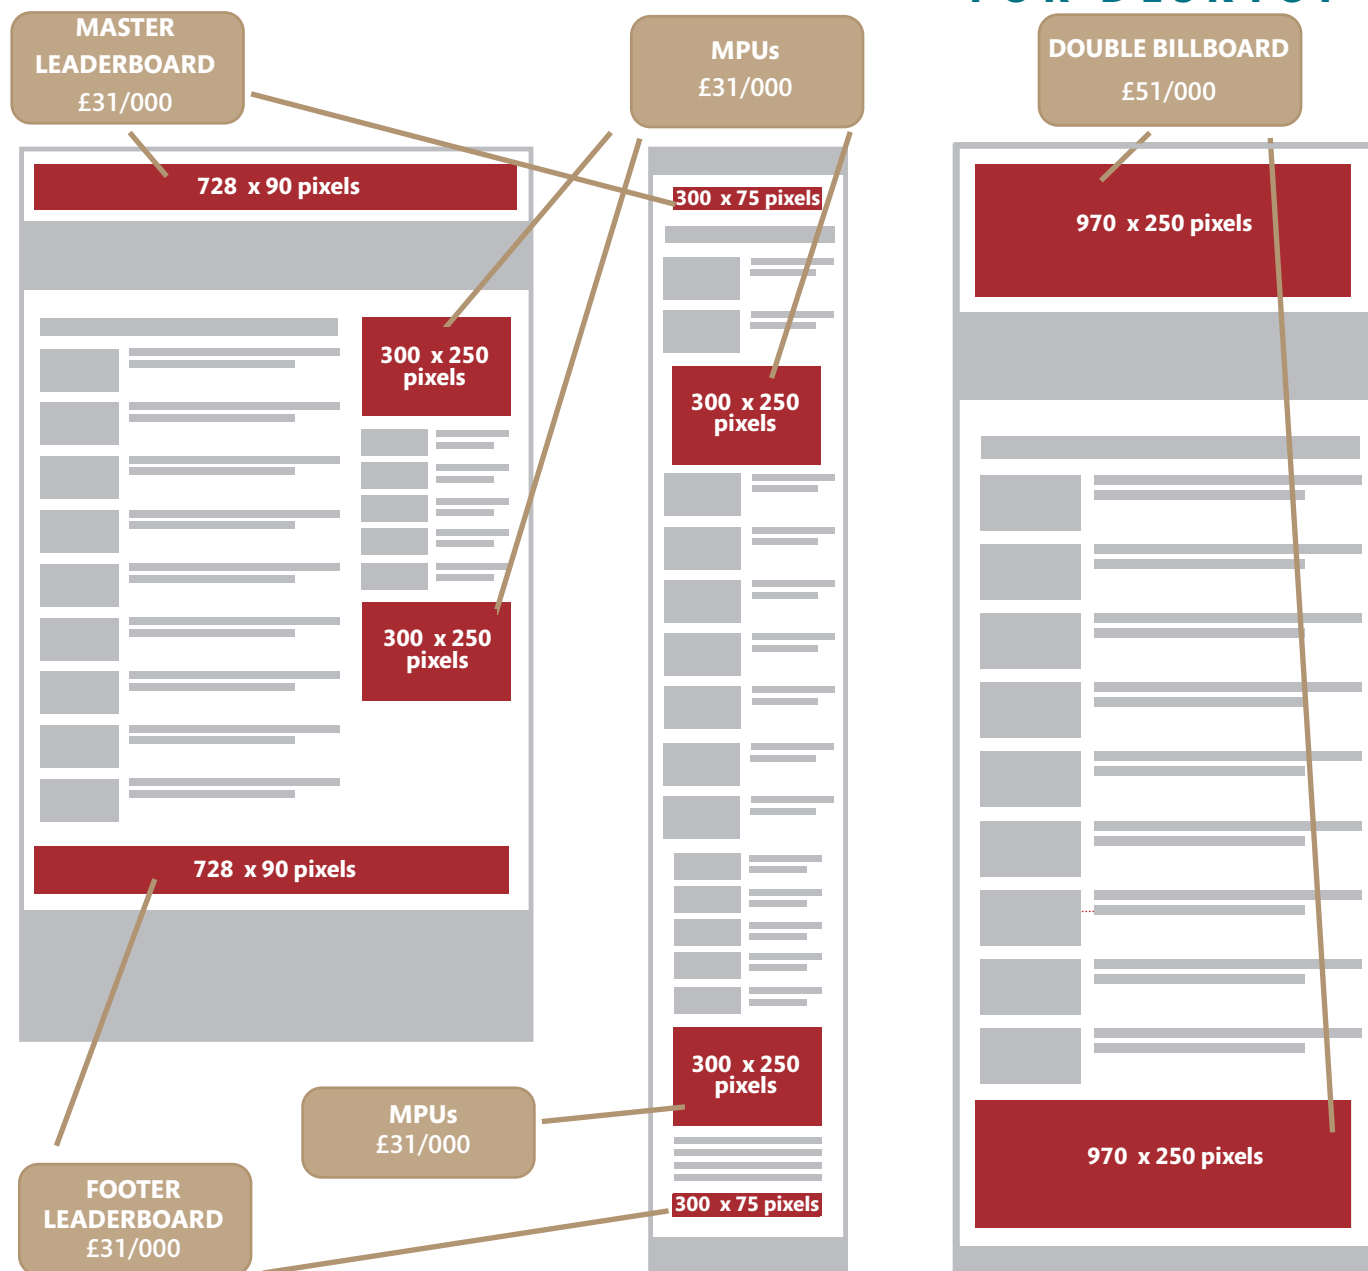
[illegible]

MASTER LEADERBOARD
£31/000

MPUs
£31/000

DOUBLE BILLBOARD
£51/000

728 x 90 pixels

300 x 75 pixels

970 x 250 pixels

300 x 250 pixels

300 x 250 pixels

300 x 250 pixels

728 x 90 pixels

300 x 250 pixels

MPUs
£31/000

970 x 250 pixels

FOOTER LEADERBOARD
£31/000

300 x 75 pixels